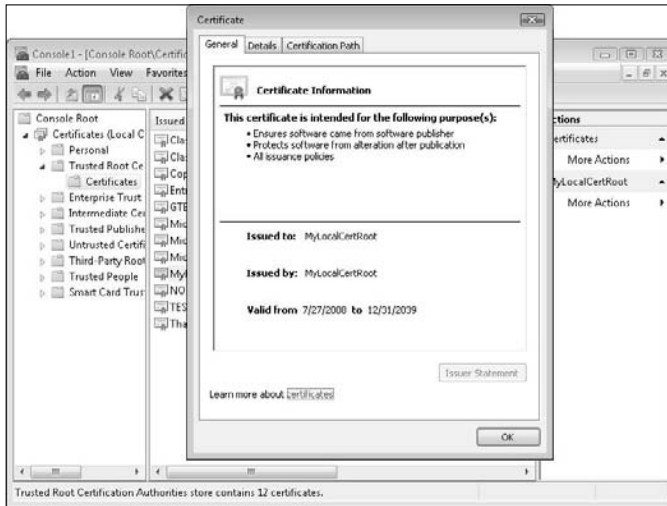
Console1 - [Console Root\Certifi

File Action View Favorites

Console Root
Certificates (Local C
Personal
Trusted Root Ce
Certificates
Enterprise Trust
Intermediate Ce
Trusted Publishe
Untrusted Certifi
Third-Party Root
Trusted People
Smart Card Trus

Issued
Cla
Cla
Cop
Ent
GTE
Mic
Mic
Mic
My
NO
TES
Tha

ctions
ertificates
More Actions
MyLocalCertRoot
More Actions

Certificate

General Details Certification Path

Certificate Information

This certificate is intended for the following purpose(s):
• Ensures software came from software publisher
• Protects software from alteration after publication
• All issuance policies

Issued to: MyLocalCertRoot

Issued by: MyLocalCertRoot

Valid from 7/27/2008 to 12/31/2039

Issuer Statement

Learn more about certificates

OK

Trusted Root Certification Authorities store contains 12 certificates.